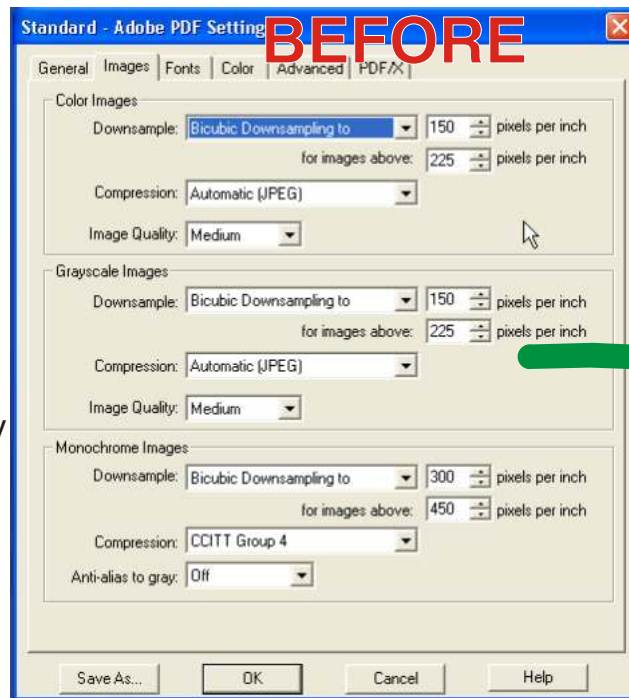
Standard - Adobe PDF Setting

BEFORE

General | Images | Fonts | Color | Advanced | PDF/X

Color Images
Downsample: Bicubic Downsampling to | 150 | pixels per inch
for images above: 225 | pixels per inch
Compression: Automatic (JPEG)
Image Quality: Medium

Grayscale Images
Downsample: Bicubic Downsampling to | 150 | pixels per inch
for images above: 225 | pixels per inch
Compression: Automatic (JPEG)
Image Quality: Medium

Monochrome Images
Downsample: Bicubic Downsampling to | 300 | pixels per inch
for images above: 450 | pixels per inch
Compression: CCITT Group 4
Anti-alias to gray: Off

Save As... | OK | Cancel | Help